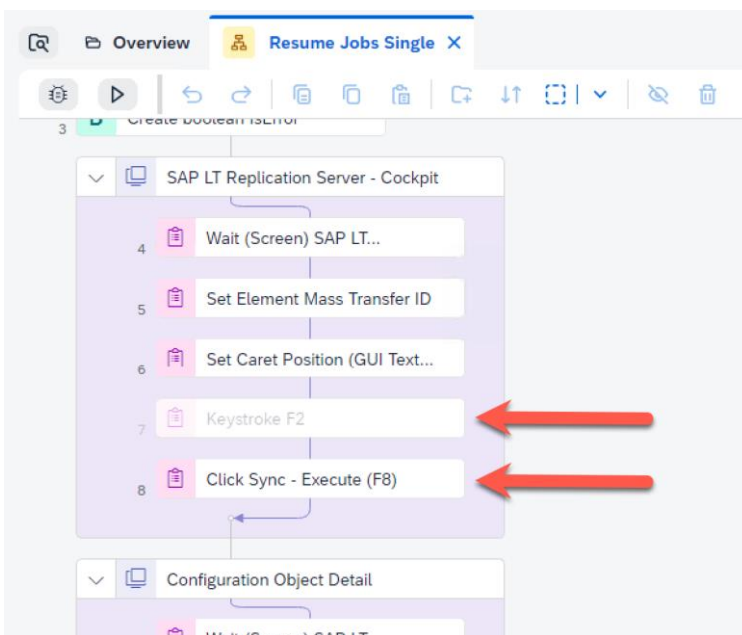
Overview

Resume Jobs Single ×

3 Create boolean isError

SAP LT Replication Server - Cockpit

4 Wait (Screen) SAP LT...

5 Set Element Mass Transfer ID

6 Set Caret Position (GUI Text...

7 Keystroke F2

8 Click Sync - Execute (F8)

Configuration Object Detail

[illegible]